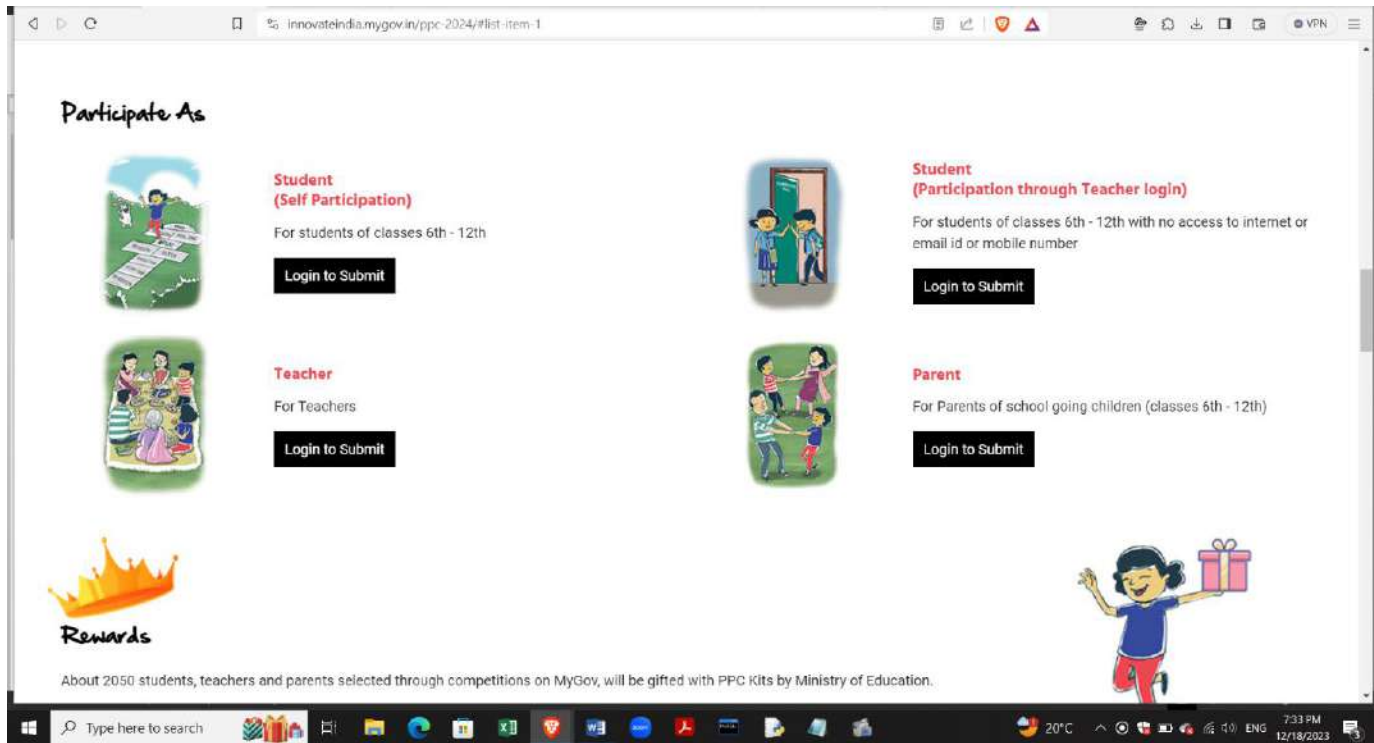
innovateindia.mygov.in/ppc-2024/#list-item-1

VPN

Participate As

Student
(Self Participation)

For students of classes 6th - 12th

Login to Submit

Student
(Participation through Teacher login)

For students of classes 6th - 12th with no access to internet or email id or mobile number

Login to Submit

Teacher

For Teachers

Login to Submit

Parent

For Parents of school going children (classes 6th - 12th)

Login to Submit

Rewards

About 2050 students, teachers and parents selected through competitions on MyGov, will be gifted with PPC Kits by Ministry of Education.

Type here to search

20°C

ENG

7:33 PM
12/18/2023